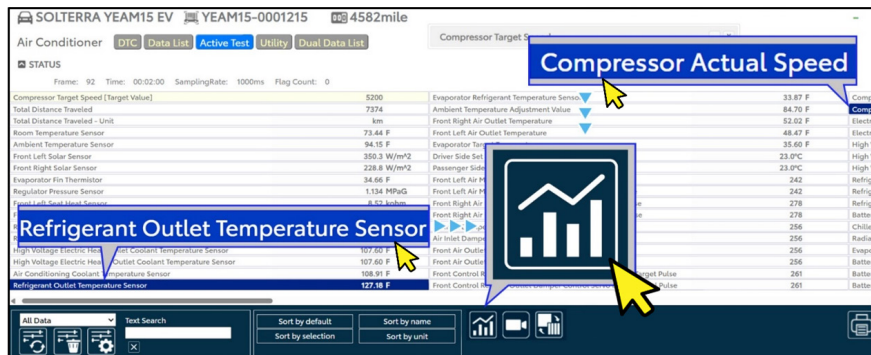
SOLTERRA YEAM15 EV YEAM15-0001215 4582mile

Air Conditioner DTC Data List Active Test Utility Dual Data List

Compressor Target S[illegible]

STATUS

Frame: 92 Time: 00:02:00 SamplingRate: 1000ms Flag Count: 0

Compressor Actual Speed

| | | | | |
|---|---|---|---|---|
| Compressor Target Speed [Target Value] | 5200 | Evaporator Refrigerant Temperature Senso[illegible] | 33.87 F | Comp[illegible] |
| Total Distance Traveled | 7374 | Ambient Temperature Adjustment Value | 84.70 F | Comp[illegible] |
| Total Distance Traveled - Unit | km | Front Right Air Outlet Temperature | 52.02 F | Electr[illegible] |
| Room Temperature Sensor | 73.44 F | Front Left Air Outlet Temperature | 48.47 F | Electr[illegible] |
| Ambient Temperature Sensor | 94.15 F | Evaporator Targ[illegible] | 35.60 F | High V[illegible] |
| Front Left Solar Sensor | 350.3 W/m² | Driver Side Set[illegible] | 23.0°C | High V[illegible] |
| Front Right Solar Sensor | 228.8 W/m² | Passenger Side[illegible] | 23.0°C | High V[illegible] |
| Evaporator Fin Thermistor | 34.66 F | Front Left Air M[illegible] | 242 | Refrig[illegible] |
| Regulator Pressure Sensor | 1.134 MPaG | Front Left Air M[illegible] | 242 | Refrig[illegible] |
| Front Left Seat Heat Sensor | 8.52 kohm | Front Right Air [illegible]lse | 278 | Batte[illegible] |
| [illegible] | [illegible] | Front Right Air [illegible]lse | 278 | Batte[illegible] |
| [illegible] | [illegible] | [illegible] | 256 | Chille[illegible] |
| High Voltage Electric Hea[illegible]utlet Coolant Temperature Sensor | 107.60 F | Air Inlet Dampe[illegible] | 256 | Radia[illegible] |
| High Voltage Electric Hea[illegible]utlet Coolant Temperature Sensor | 107.60 F | Front Air Outle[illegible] | 256 | Evapo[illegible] |
| Air Conditioning Coolant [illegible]mperature Sensor | 108.91 F | Front Air Outle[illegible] | 256 | Batte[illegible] |
| Refrigerant Outlet Temperature Sensor | 127.18 F | Front Control R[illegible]arget Pulse | 261 | Batte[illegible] |
| | | Front Control R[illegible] Pulse | 261 | Batte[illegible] |

Refrigerant Outlet Temperature Sensor

All Data Text Search

Sort by default Sort by name
Sort by selection Sort by unit